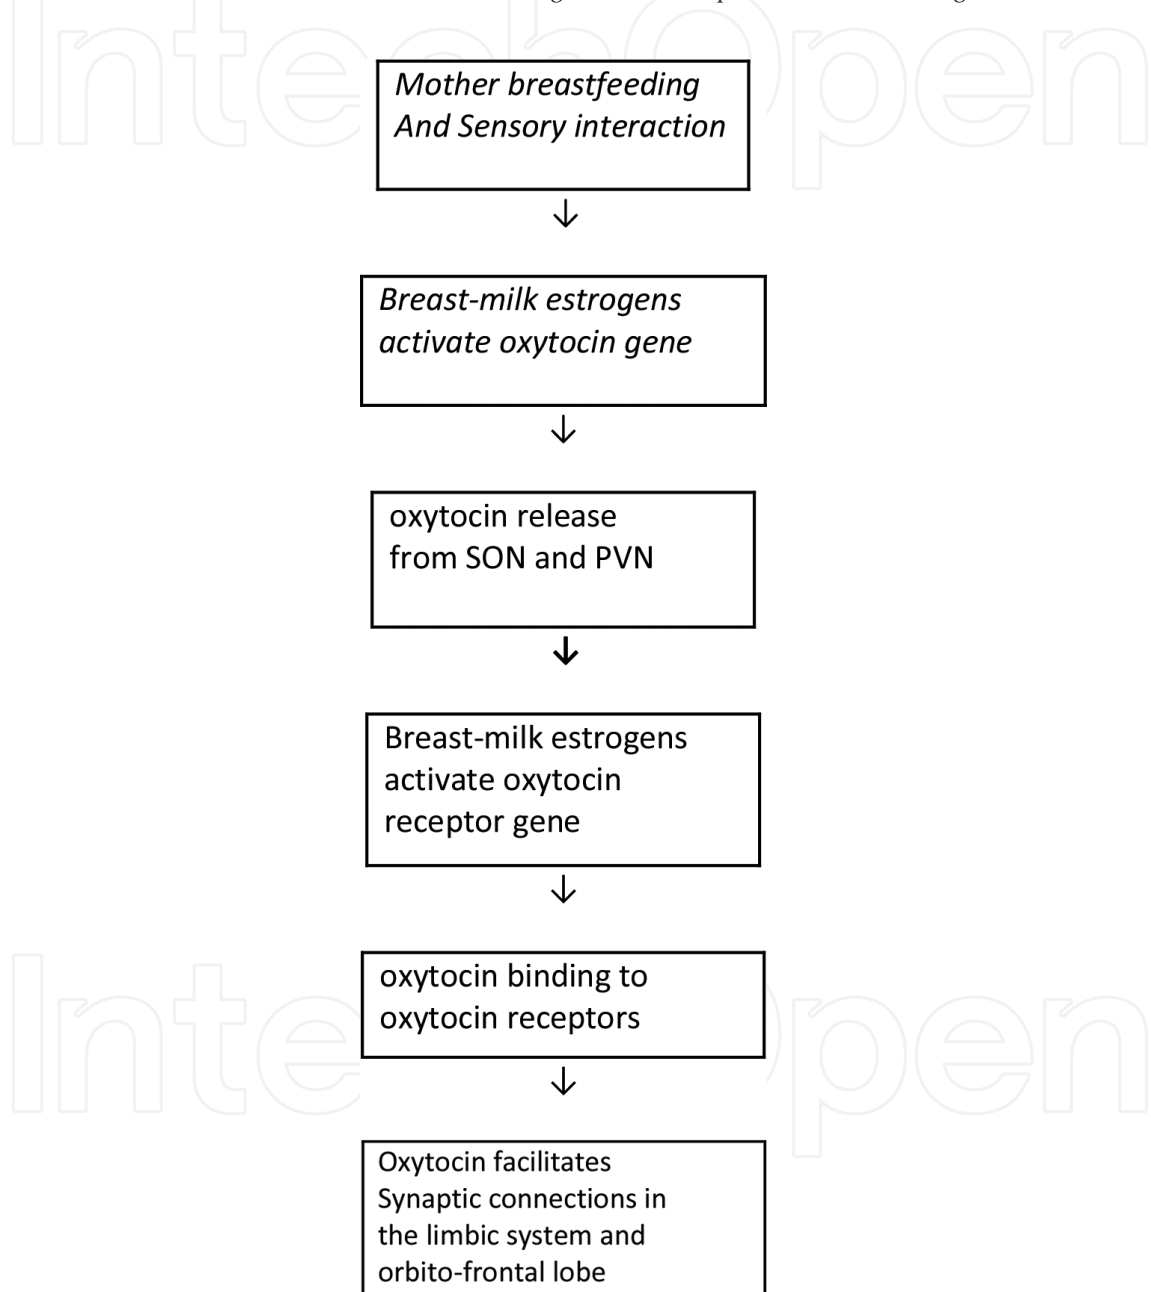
IntechOpen

Mother breastfeeding
And Sensory interaction

↓

Breast-milk estrogens
activate oxytocin gene

↓

oxytocin release
from SON and PVN

↓

Breast-milk estrogens
activate oxytocin
receptor gene

↓

oxytocin binding to
oxytocin receptors

↓

Oxytocin facilitates
Synaptic connections in
the limbic system and
orbito-frontal lobe

IntechOpen